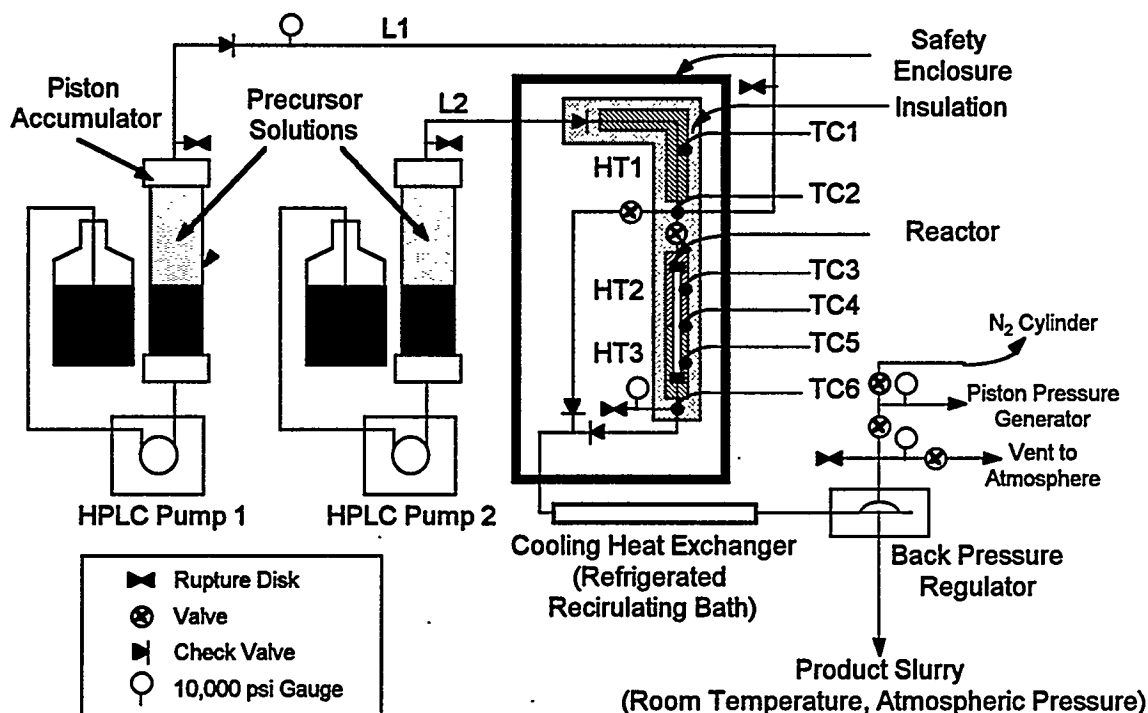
L1

Safety Enclosure

Insulation

Piston Accumulator

Precursor Solutions

L2

TC1

HT1

TC2

Reactor

TC3

HT2

TC4

$N_2$ Cylinder

TC5

HT3

TC6

Piston Pressure Generator

Vent to Atmosphere

HPLC Pump 1

HPLC Pump 2

Cooling Heat Exchanger (Refrigerated Recirulating Bath)

Back Pressure Regulator

Rupture Disk

Valve

Check Valve

10,000 psi Gauge

Product Slurry (Room Temperature, Atmospheric Pressure)